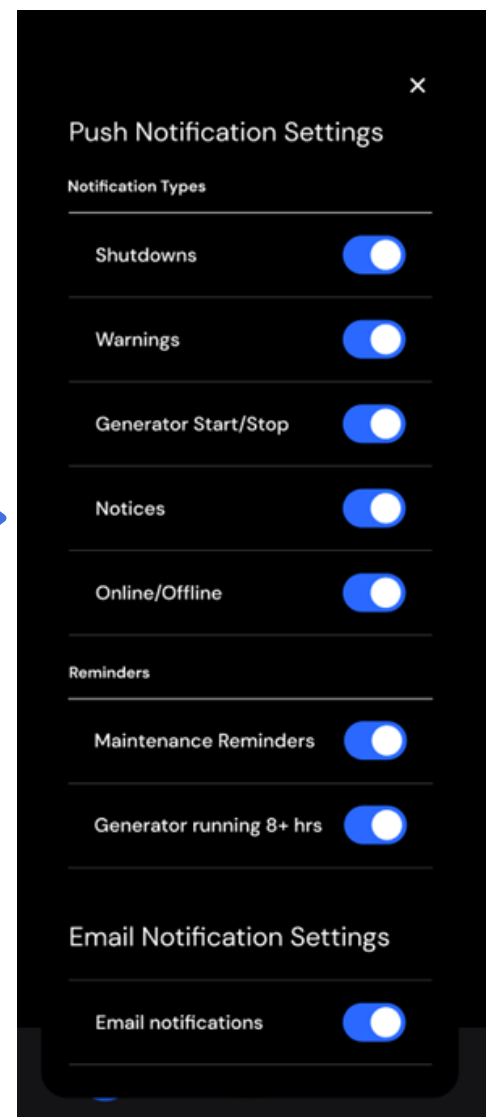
×

Push Notification Settings

Notification Types

Shutdowns

Warnings

Generator Start/Stop

Notices

Online/Offline

Reminders

Maintenance Reminders

Generator running 8+ hrs

Email Notification Settings

Email notifications